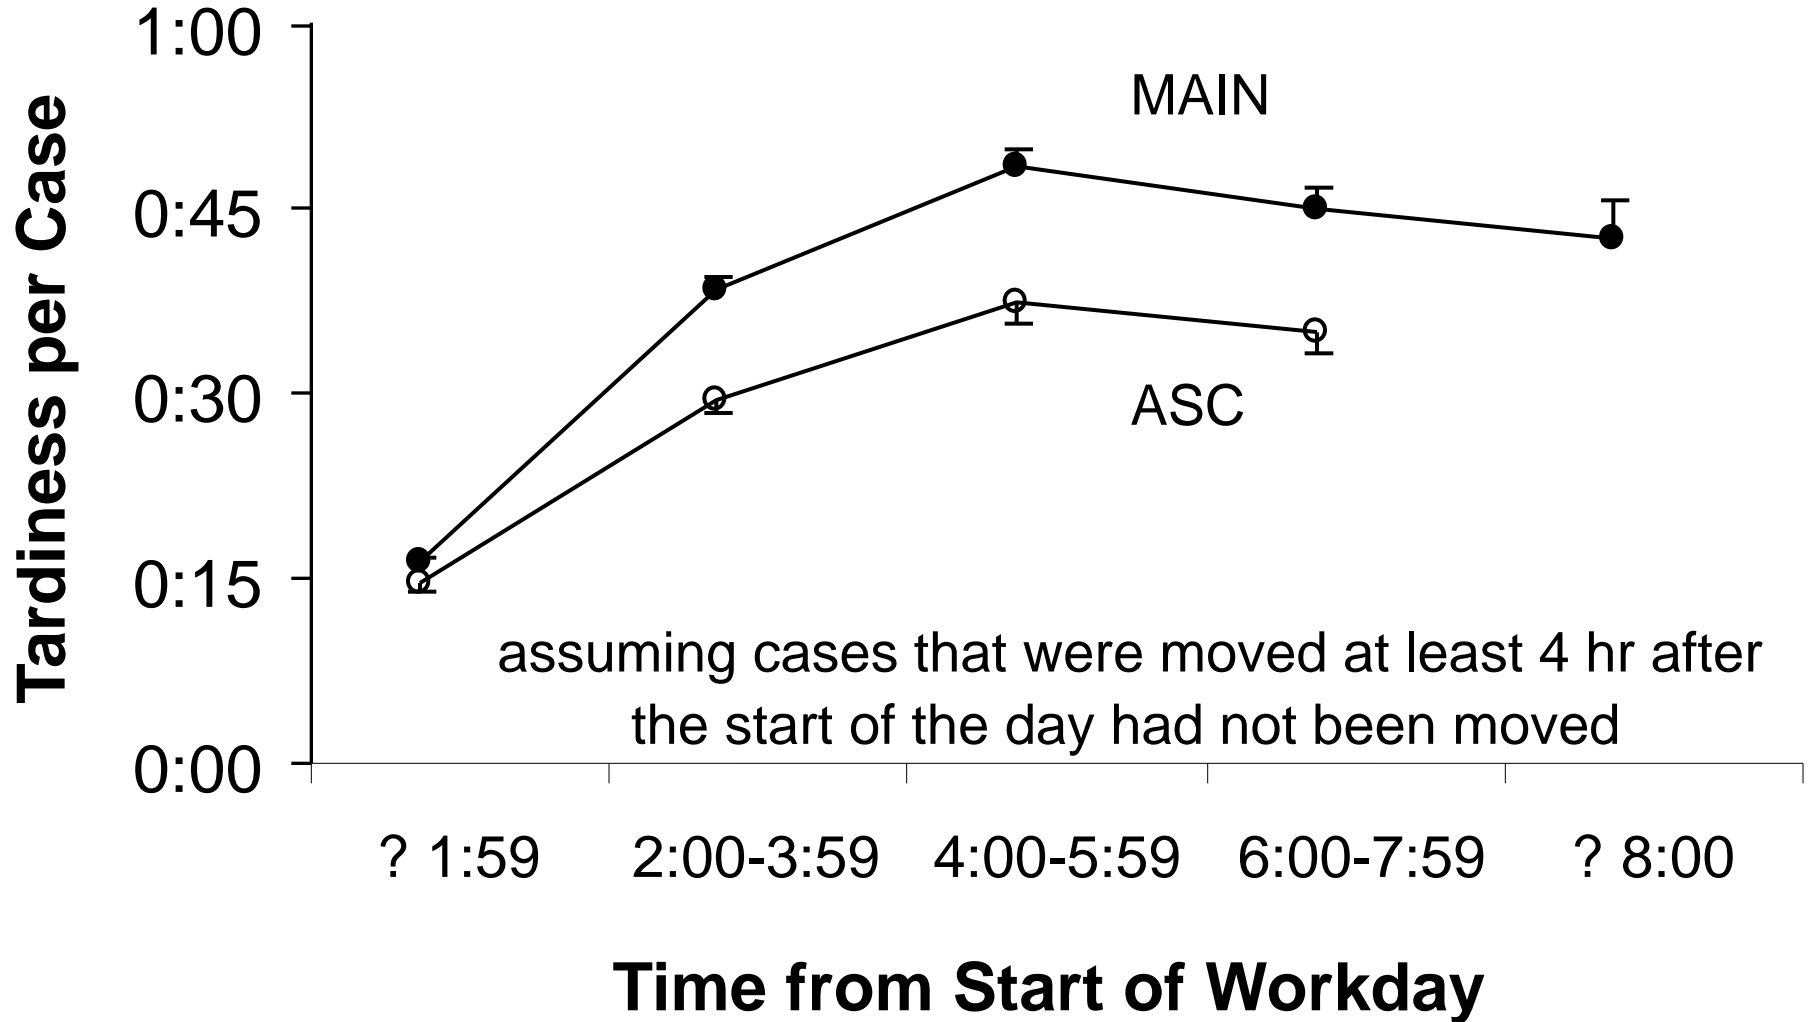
Tardiness per Case

1:00
0:45
0:30
0:15
0:00

MAIN

ASC

assuming cases that were moved at least 4 hr after the start of the day had not been moved

? 1:59
2:00-3:59
4:00-5:59
6:00-7:59
? 8:00

Time from Start of Workday